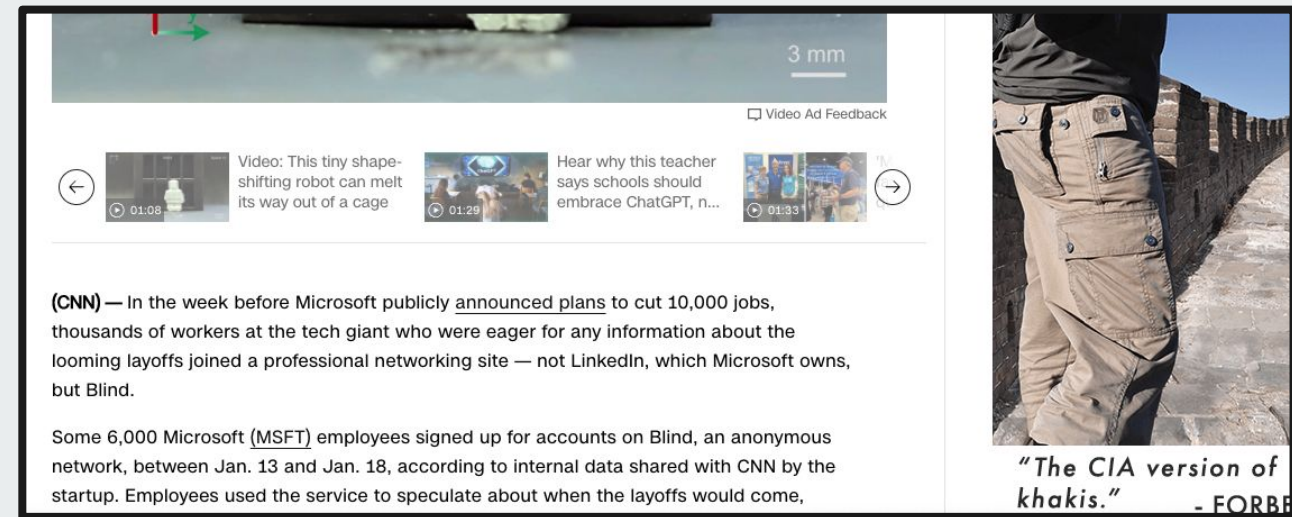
3 mm

Video Ad Feedback

01:08 Video: This tiny shape-shifting robot can melt its way out of a cage

01:29 Hear why this teacher says schools should embrace ChatGPT, n...

01:33 'M
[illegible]

(CNN) — In the week before Microsoft publicly announced plans to cut 10,000 jobs, thousands of workers at the tech giant who were eager for any information about the looming layoffs joined a professional networking site — not LinkedIn, which Microsoft owns, but Blind.

Some 6,000 Microsoft (MSFT) employees signed up for accounts on Blind, an anonymous network, between Jan. 13 and Jan. 18, according to internal data shared with CNN by the startup. Employees used the service to speculate about when the layoffs would come,

"The CIA version of khakis." - FORB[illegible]